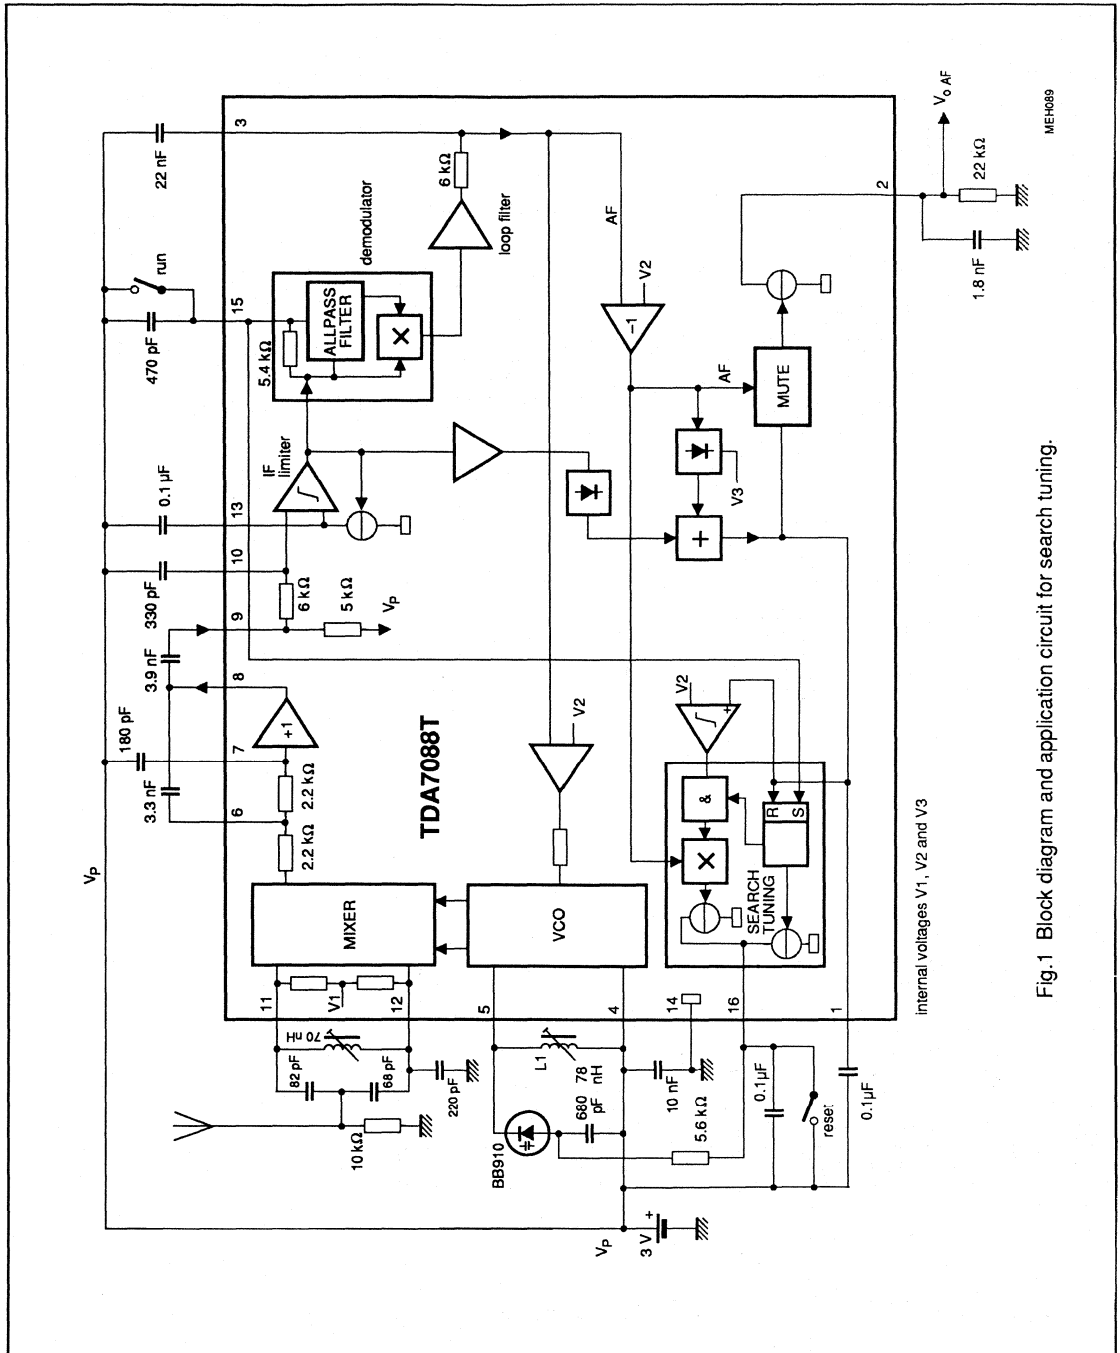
Fig.1 Block diagram and application circuit for search tuning.

internal voltages V1, V2 and V3

TDA7088T

MEH089

$V_{o\,AF}$

$V_P$

22 nF

470 pF

run

0.1 µF

330 pF

3.9 nF

180 pF

3.3 nF

3

15

13

10

9

8

7

6

11

12

5

4

14

16

1

2

demodulator

ALLPASS FILTER

5.4 kΩ

6 kΩ

loop filter

AF

V2

−1

IF limiter

6 kΩ

5 kΩ

$V_P$

+1

2.2 kΩ

2.2 kΩ

MIXER

V1

VCO

V2

AF

MUTE

V3

+

&

R

S

SEARCH TUNING

22 kΩ

1.8 nF

70 nH

82 pF

68 pF

220 pF

10 kΩ

L1

78 nH

680 pF

BB910

10 nF

5.6 kΩ

0.1µF

reset

0.1µF

$V_P$

3 V